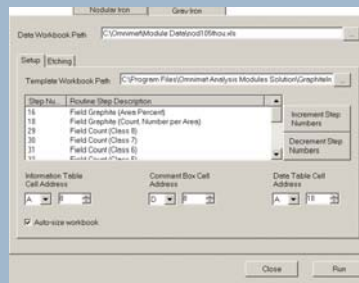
Nodular Iron | Gray Iron

Data Workbook Path C:\Omnimet\Module Data\scd105thou.xls

Setup | Etching

Template Workbook Path C:\Program Files\Omnimet Analysis Modules Solution\GraphiteIn

| Step Nu... | Routine Step Description |
|---|---|
| 16 | Field Graphite (Area Percent) |
| 18 | Field Graphite (Count, Number per Area) |
| 29 | Field Count (Class 8) |
| 30 | Field Count (Class 7) |
| 31 | Field Count (Class 6) |
| 32 | Field Count (Class 5) |

Increment Step Numbers

Decrement Step Numbers

Information Table Cell Address A 8

Comment Box Cell Address D 8

Data Table Cell Address A 18

Auto-size workbook

Close Run